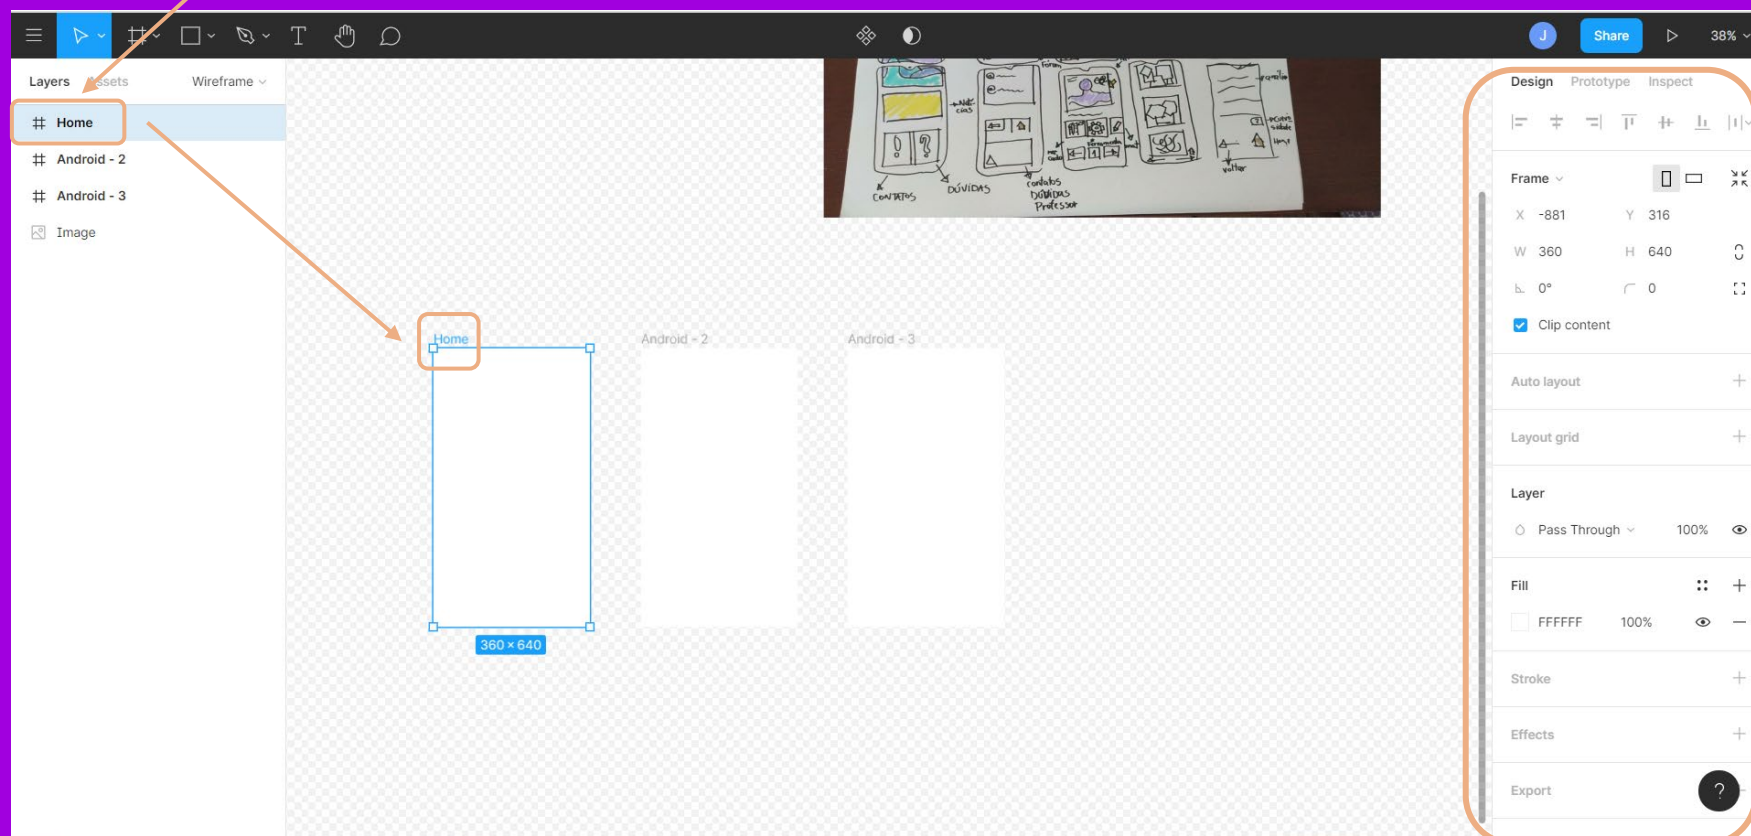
J Share 38%

Layers Assets Wireframe

Home
Android - 2
Android - 3
Image

CONTATOS DÚVIDAS contatos DÚVIDAS Professor voltar

Home
Android - 2
Android - 3
360 × 640

Design Prototype Inspect

Frame
X -881 Y 316
W 360 H 640
0° 0
Clip content

Auto layout

Layout grid

Layer
Pass Through 100%

Fill
FFFFFF 100%

Stroke

Effects

Export

?